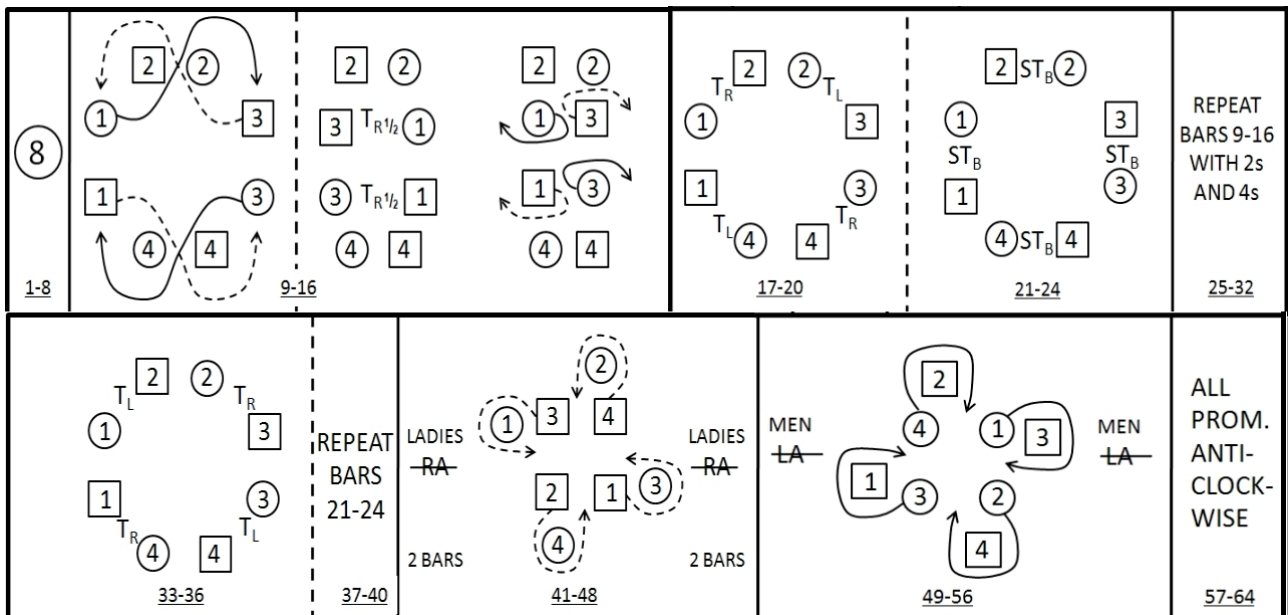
8

2 2
1 3
1 3
4 4
1-8

2 2
3 $T_{R\frac{1}{2}}$ 1
3 $T_{R\frac{1}{2}}$ 1
4 4

2 2
1 3
1 3
4 4
9-16

$T_R$ 2 2 $T_L$
1 3
1 3
$T_L$ 4 4 $T_R$
17-20

2 $ST_B$ 2
1 3
$ST_B$ $ST_B$
1 3
4 $ST_B$ 4
21-24

REPEAT BARS 9-16 WITH 2s AND 4s
25-32

$T_L$ 2 2 $T_R$
1 3
1 3
$T_R$ 4 4 $T_L$
33-36

REPEAT BARS 21-24
37-40

LADIES RA
2 BARS
2
1 3 4
2 1 3
4
LADIES RA
2 BARS
41-48

MEN LA
2
4 1 3
1 3 2
4
MEN LA
49-56

ALL PROM. ANTI-CLOCK-WISE
57-64